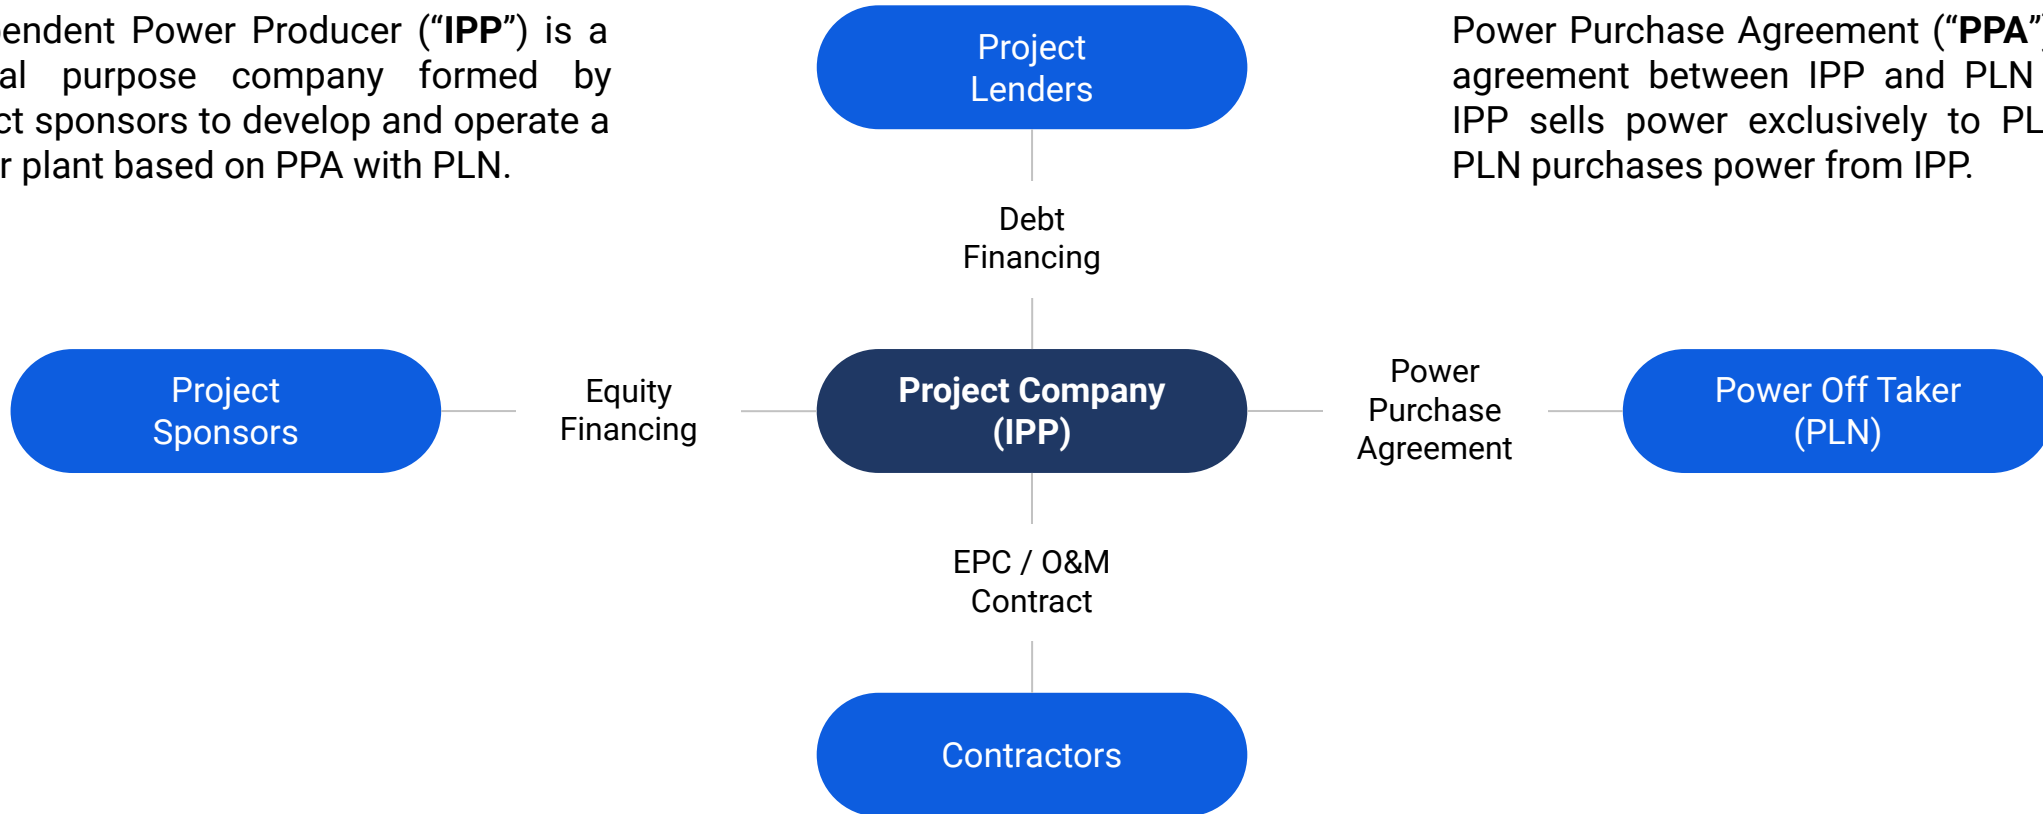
endent Power Producer (“**IPP**”) is a al purpose company formed by ct sponsors to develop and operate a r plant based on PPA with PLN.

Project Lenders

Power Purchase Agreement (“**PPA**” agreement between IPP and PLN IPP sells power exclusively to PL PLN purchases power from IPP.

Debt Financing

Project Sponsors

Equity Financing

**Project Company (IPP)**

Power Purchase Agreement

Power Off Taker (PLN)

EPC / O&M Contract

Contractors